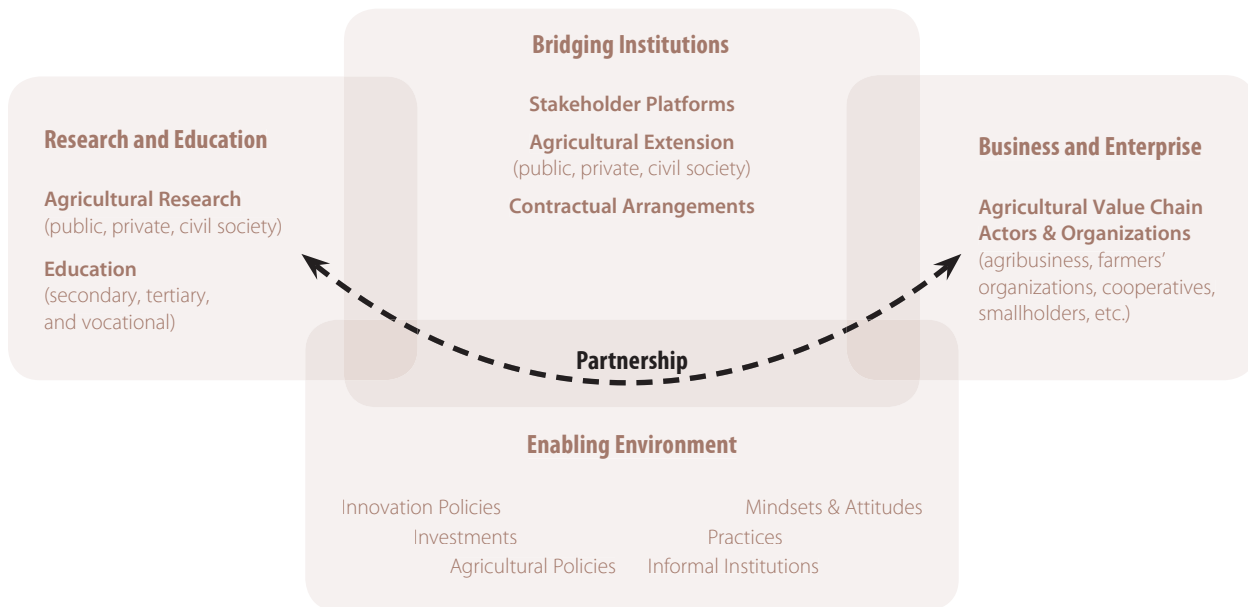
Bridging Institutions

Stakeholder Platforms

Agricultural Extension
(public, private, civil society)

Contractual Arrangements

Research and Education

Agricultural Research
(public, private, civil society)

Education
(secondary, tertiary, and vocational)

Business and Enterprise

Agricultural Value Chain Actors & Organizations
(agribusiness, farmers' organizations, cooperatives, smallholders, etc.)

Partnership

Enabling Environment

Innovation Policies
Investments
Agricultural Policies
Mindsets & Attitudes
Practices
Informal Institutions